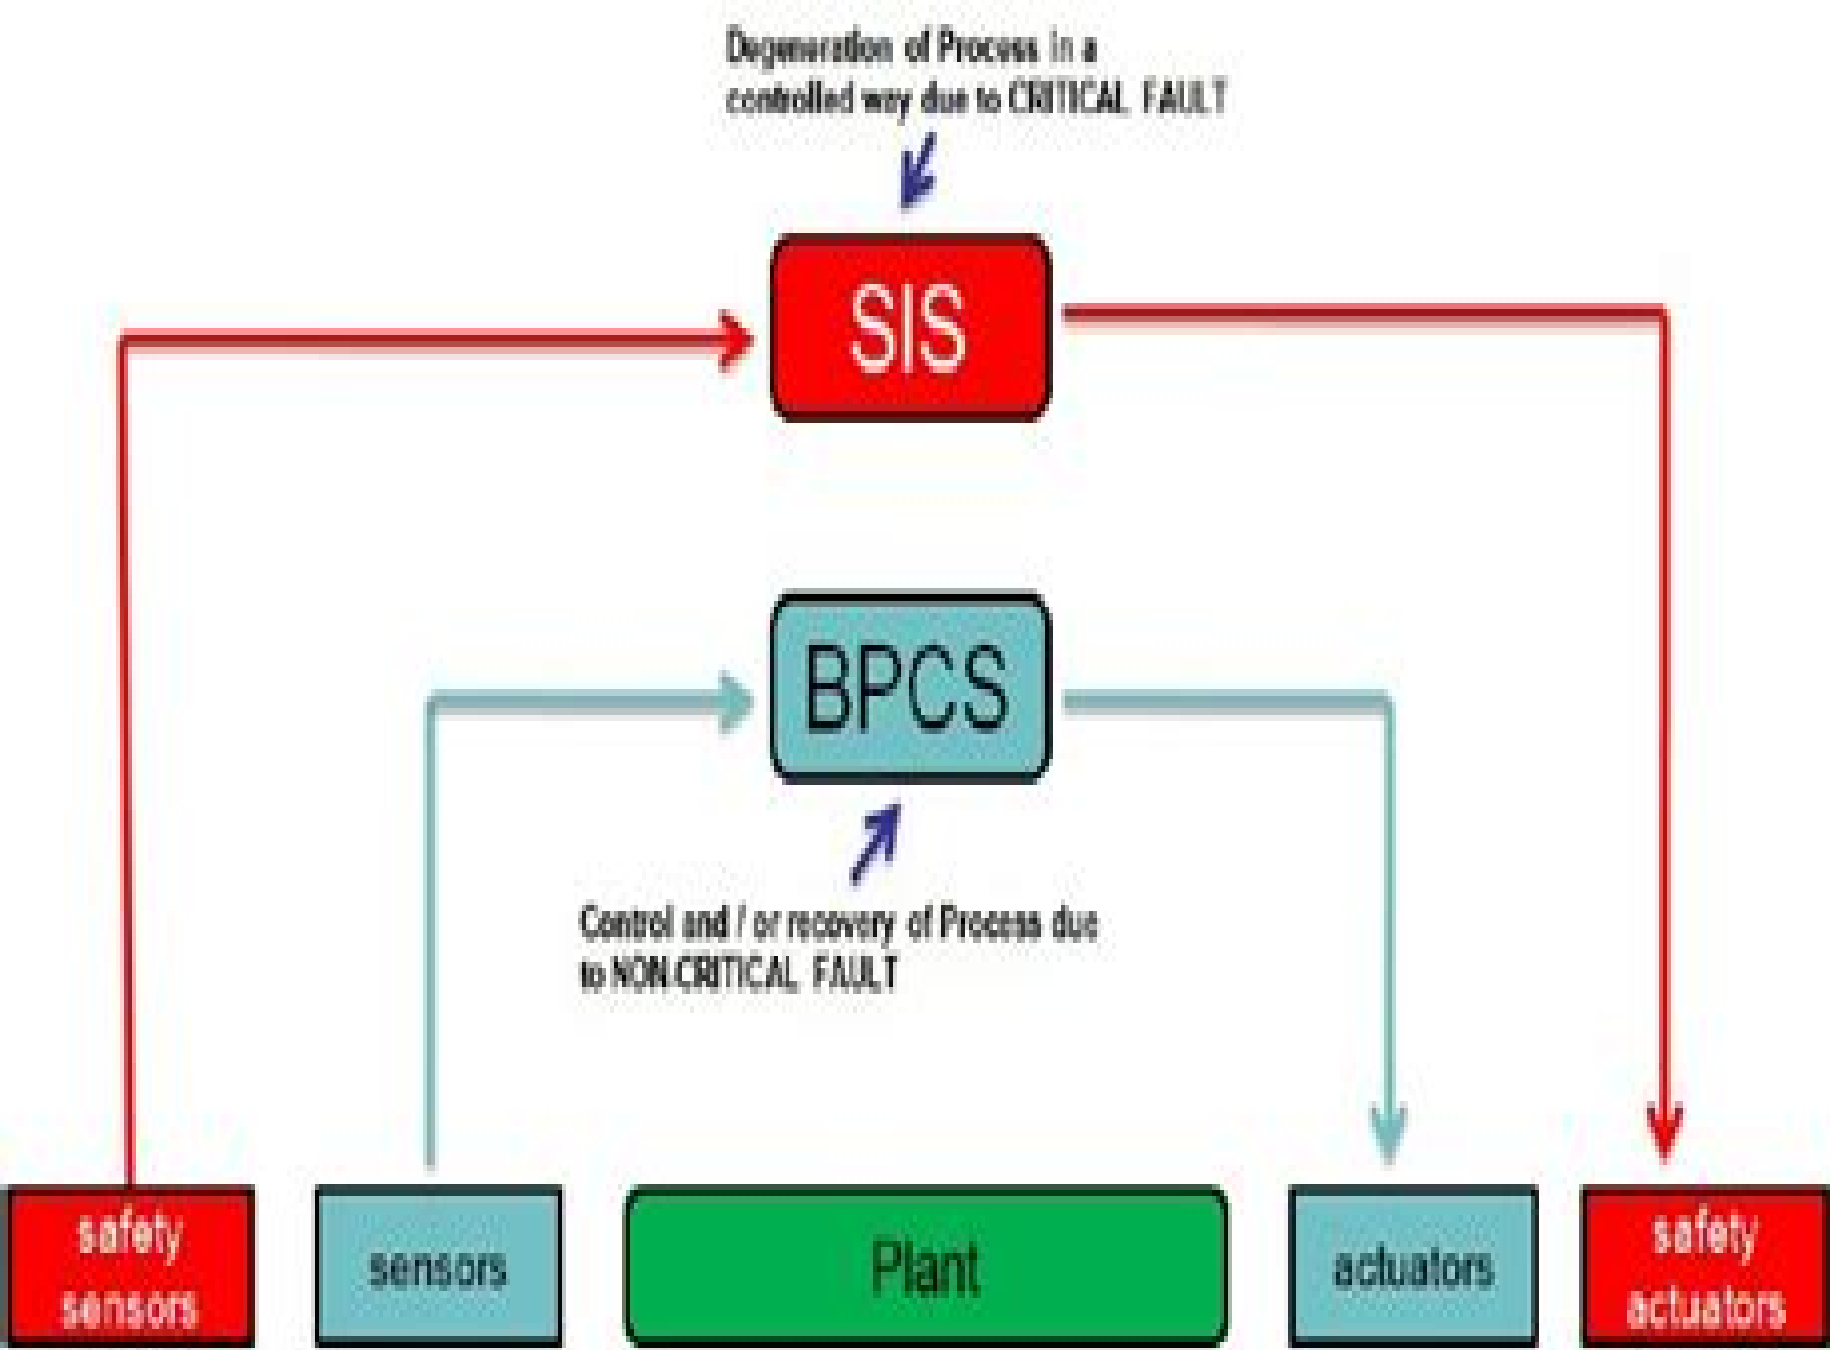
Degeneration of Process in a controlled way due to CRITICAL FAULT

SIS

BPCS

Control and / or recovery of Process due to NON CRITICAL FAULT

safety sensors

sensors

Plant

actuators

safety actuators